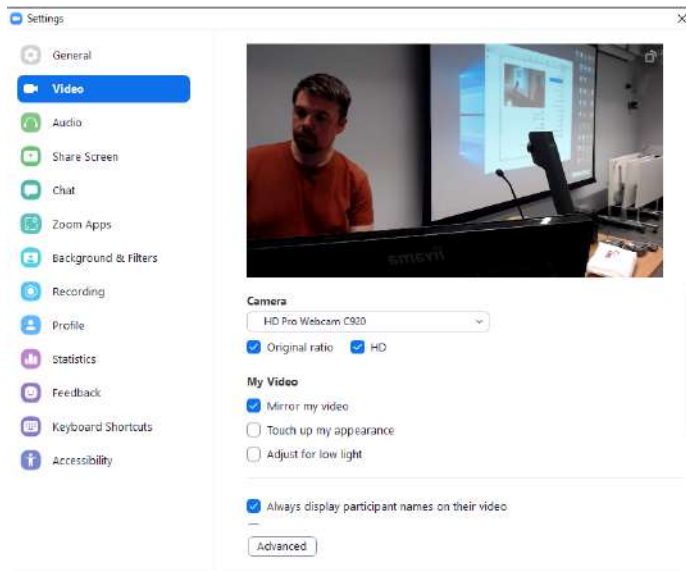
Settings

General
Video
Audio
Share Screen
Chat
Zoom Apps
Background & Filters
Recording
Profile
Statistics
Feedback
Keyboard Shortcuts
Accessibility

Camera
HD Pro Webcam C920
Original ratio
HD

My Video
Mirror my video
Touch up my appearance
Adjust for low light

Always display participant names on their video

Advanced